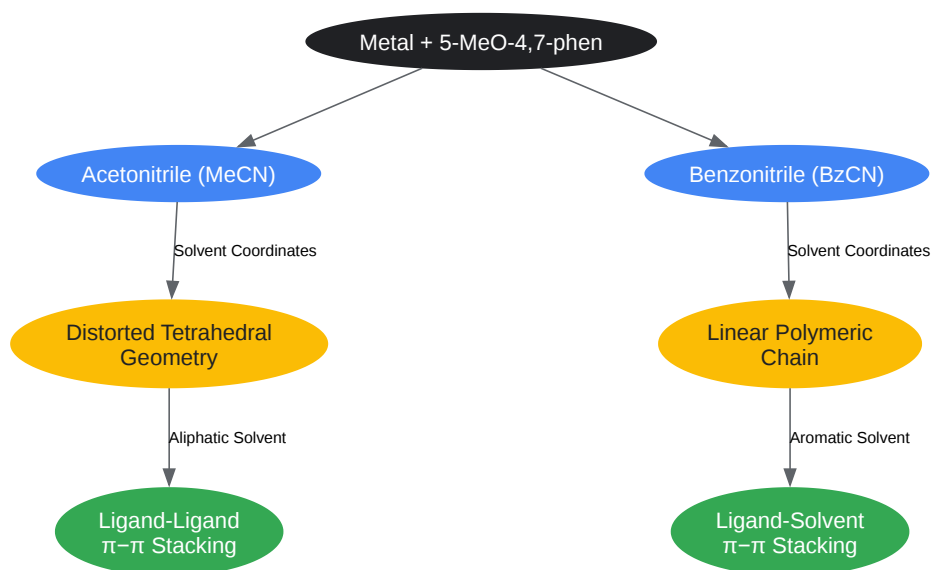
Metal + 5-MeO-4,7-phen

Acetonitrile (MeCN)

Benzonitrile (BzCN)

Solvent Coordinates

Solvent Coordinates

Distorted Tetrahedral Geometry

Linear Polymeric Chain

Aliphatic Solvent

Aromatic Solvent

Ligand-Ligand $\pi-\pi$ Stacking

Ligand-Solvent $\pi-\pi$ Stacking